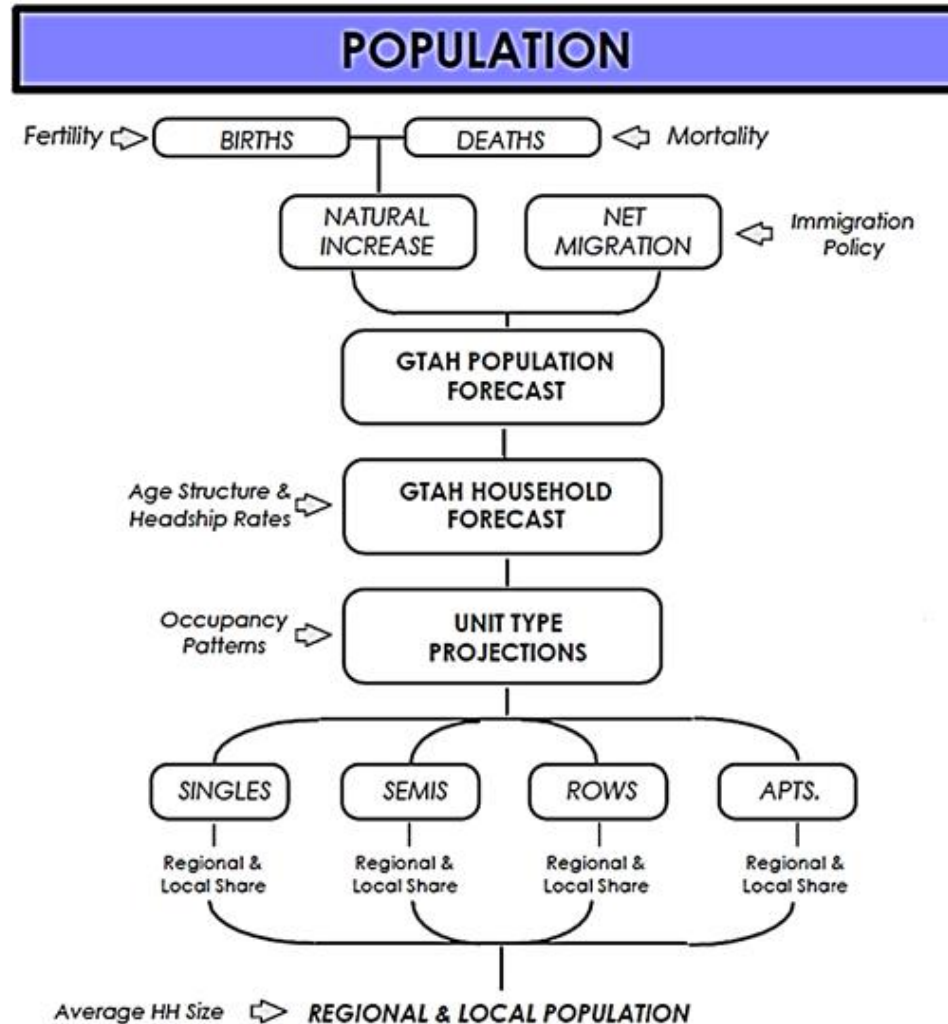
POPULATION

Fertility BIRTHS DEATHS Mortality

NATURAL INCREASE

NET MIGRATION

Immigration Policy

GTAH POPULATION FORECAST

Age Structure & Headship Rates

GTAH HOUSEHOLD FORECAST

Occupancy Patterns

UNIT TYPE PROJECTIONS

SINGLES

SEMIS

ROWS

APTS.

Regional & Local Share

Regional & Local Share

Regional & Local Share

Regional & Local Share

Average HH Size

REGIONAL & LOCAL POPULATION